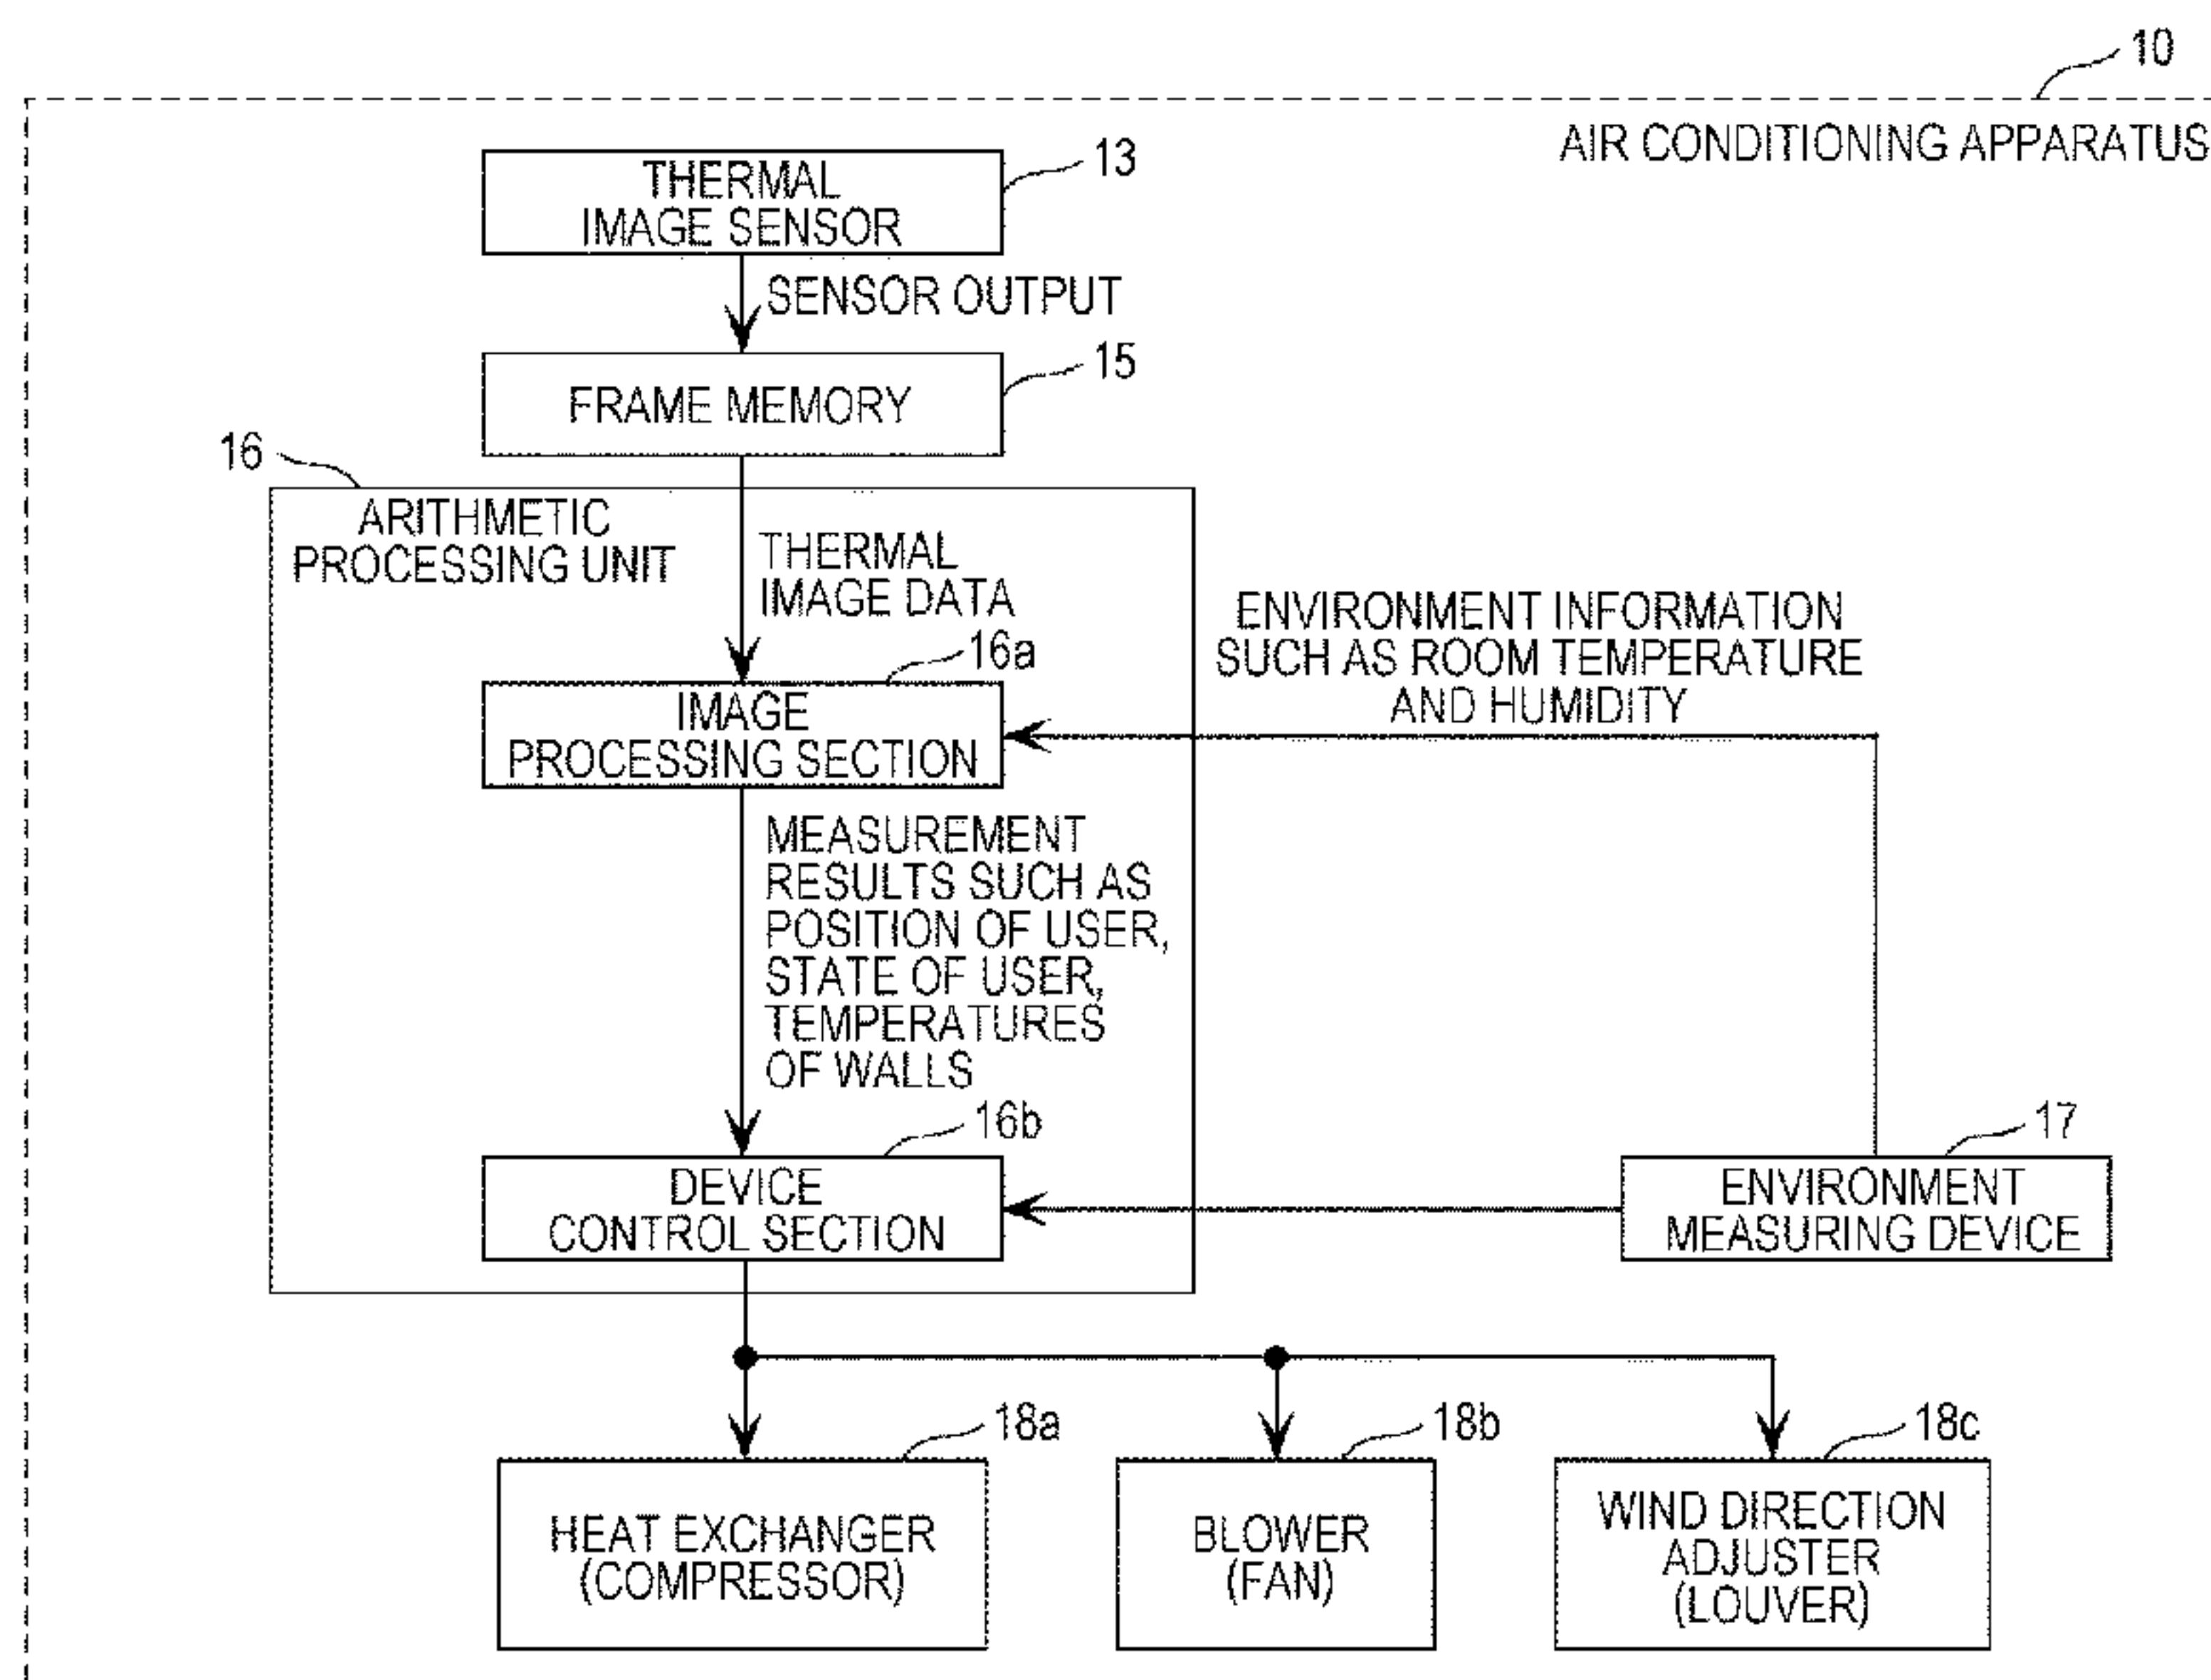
10

AIR CONDITIONING APPARATUS

THERMAL IMAGE SENSOR

13

SENSOR OUTPUT

FRAME MEMORY

15

16

ARITHMETIC PROCESSING UNIT

THERMAL IMAGE DATA

16a

IMAGE PROCESSING SECTION

ENVIRONMENT INFORMATION SUCH AS ROOM TEMPERATURE AND HUMIDITY

MEASUREMENT RESULTS SUCH AS POSITION OF USER, STATE OF USER, TEMPERATURES OF WALLS

16b

DEVICE CONTROL SECTION

17

ENVIRONMENT MEASURING DEVICE

18a

HEAT EXCHANGER (COMPRESSOR)

18b

BLOWER (FAN)

18c

WIND DIRECTION ADJUSTER (LOUVER)